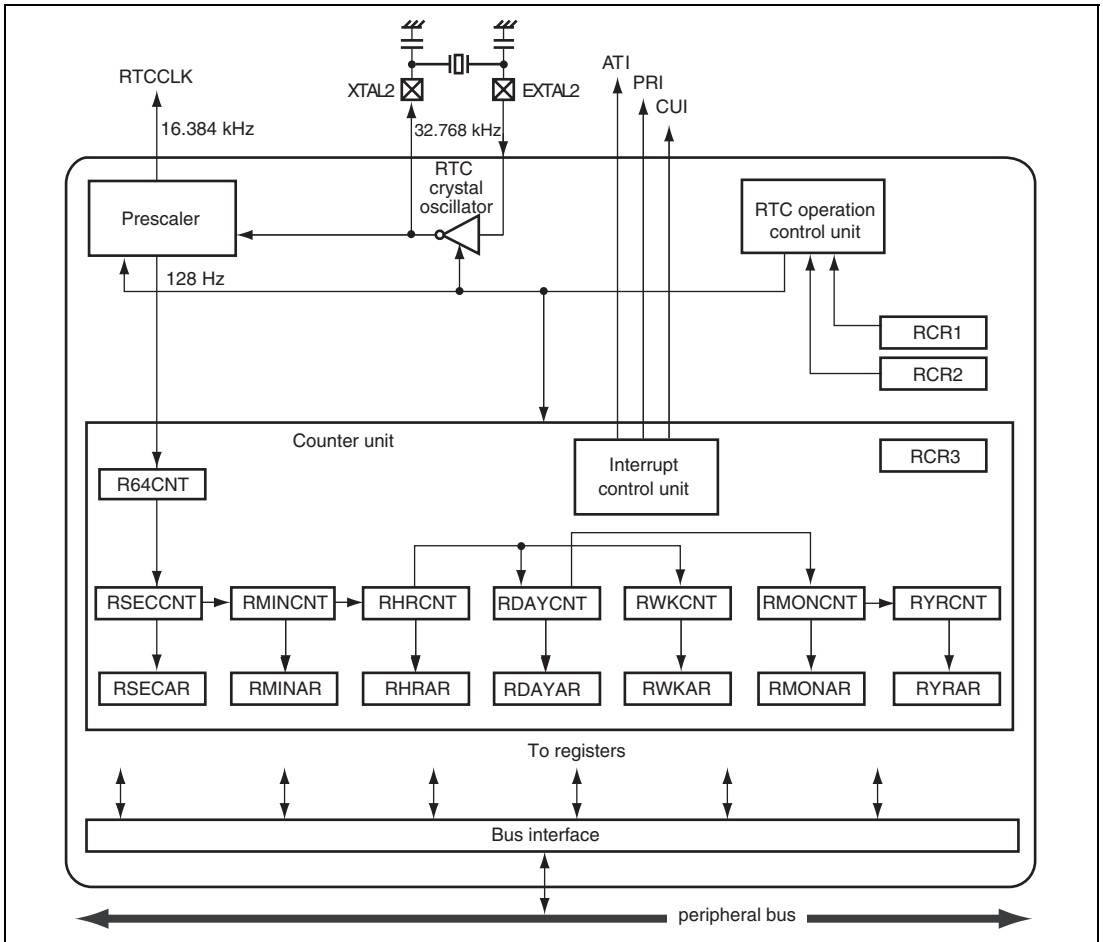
RTCCLK
16.384 kHz
XTAL2
EXTAL2
32.768 kHz
ATI
PRI
CUI
Prescaler
RTC crystal oscillator
RTC operation control unit
128 Hz
RCR1
RCR2
Counter unit
Interrupt control unit
RCR3
R64CNT
RSECCNT
RMINCNT
RHRCNT
RDAYCNT
RWKCNT
RMONCNT
RYRCNT
RSECAR
RMINAR
RHRAR
RDAYAR
RWKAR
RMONAR
RYRAR
To registers
Bus interface
peripheral bus